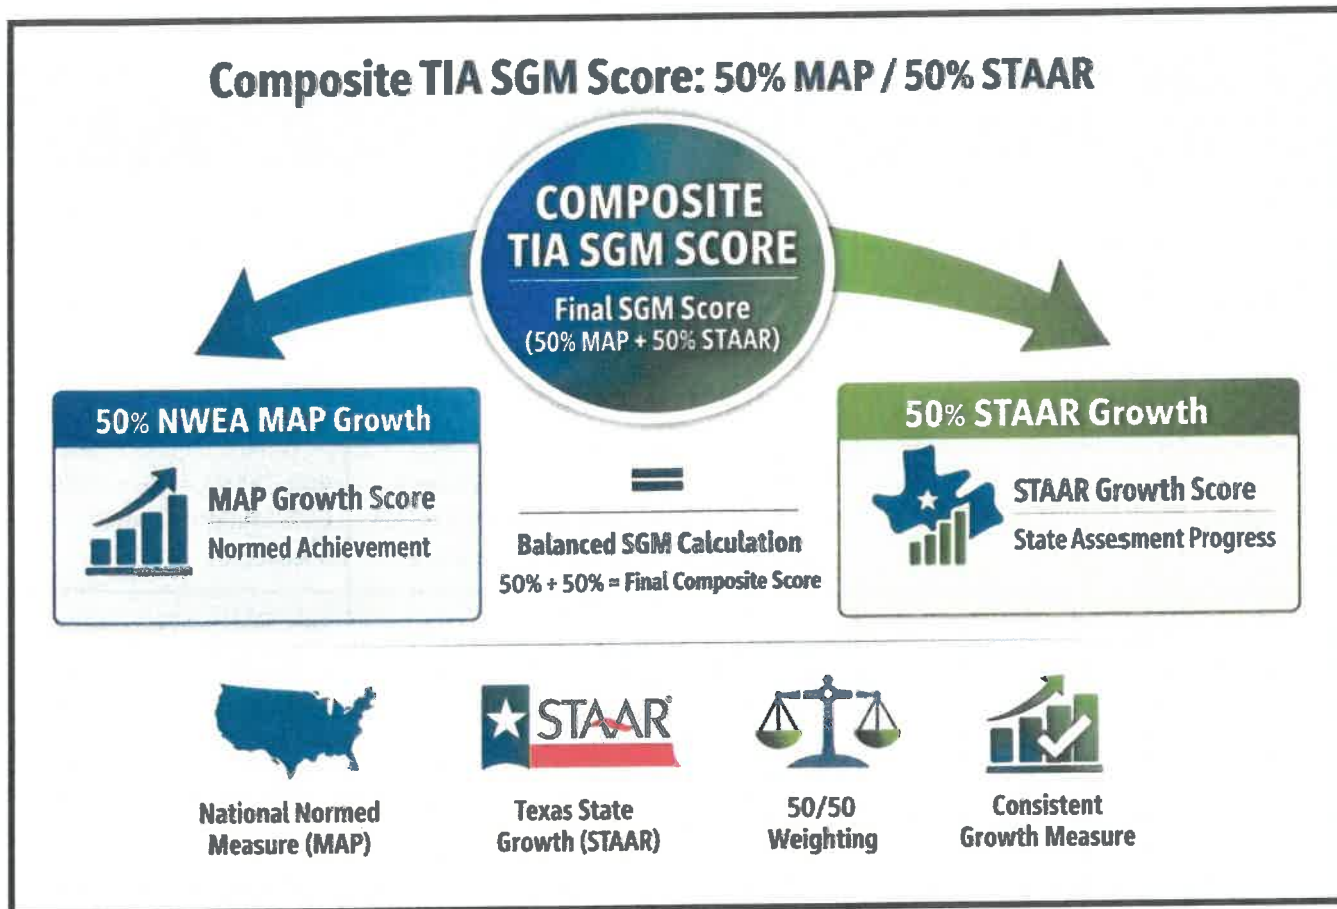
Composite TIA SGM Score: 50% MAP / 50% STAAR

COMPOSITE TIA SGM SCORE

Final SGM Score (50% MAP + 50% STAAR)

50% NWEA MAP Growth

MAP Growth Score

Normed Achievement

=

Balanced SGM Calculation

50% + 50% = Final Composite Score

50% STAAR Growth

STAAR Growth Score

State Assesment Progress

National Normed Measure (MAP)

STAAR

Texas State Growth (STAAR)

50/50 Weighting

Consistent Growth Measure